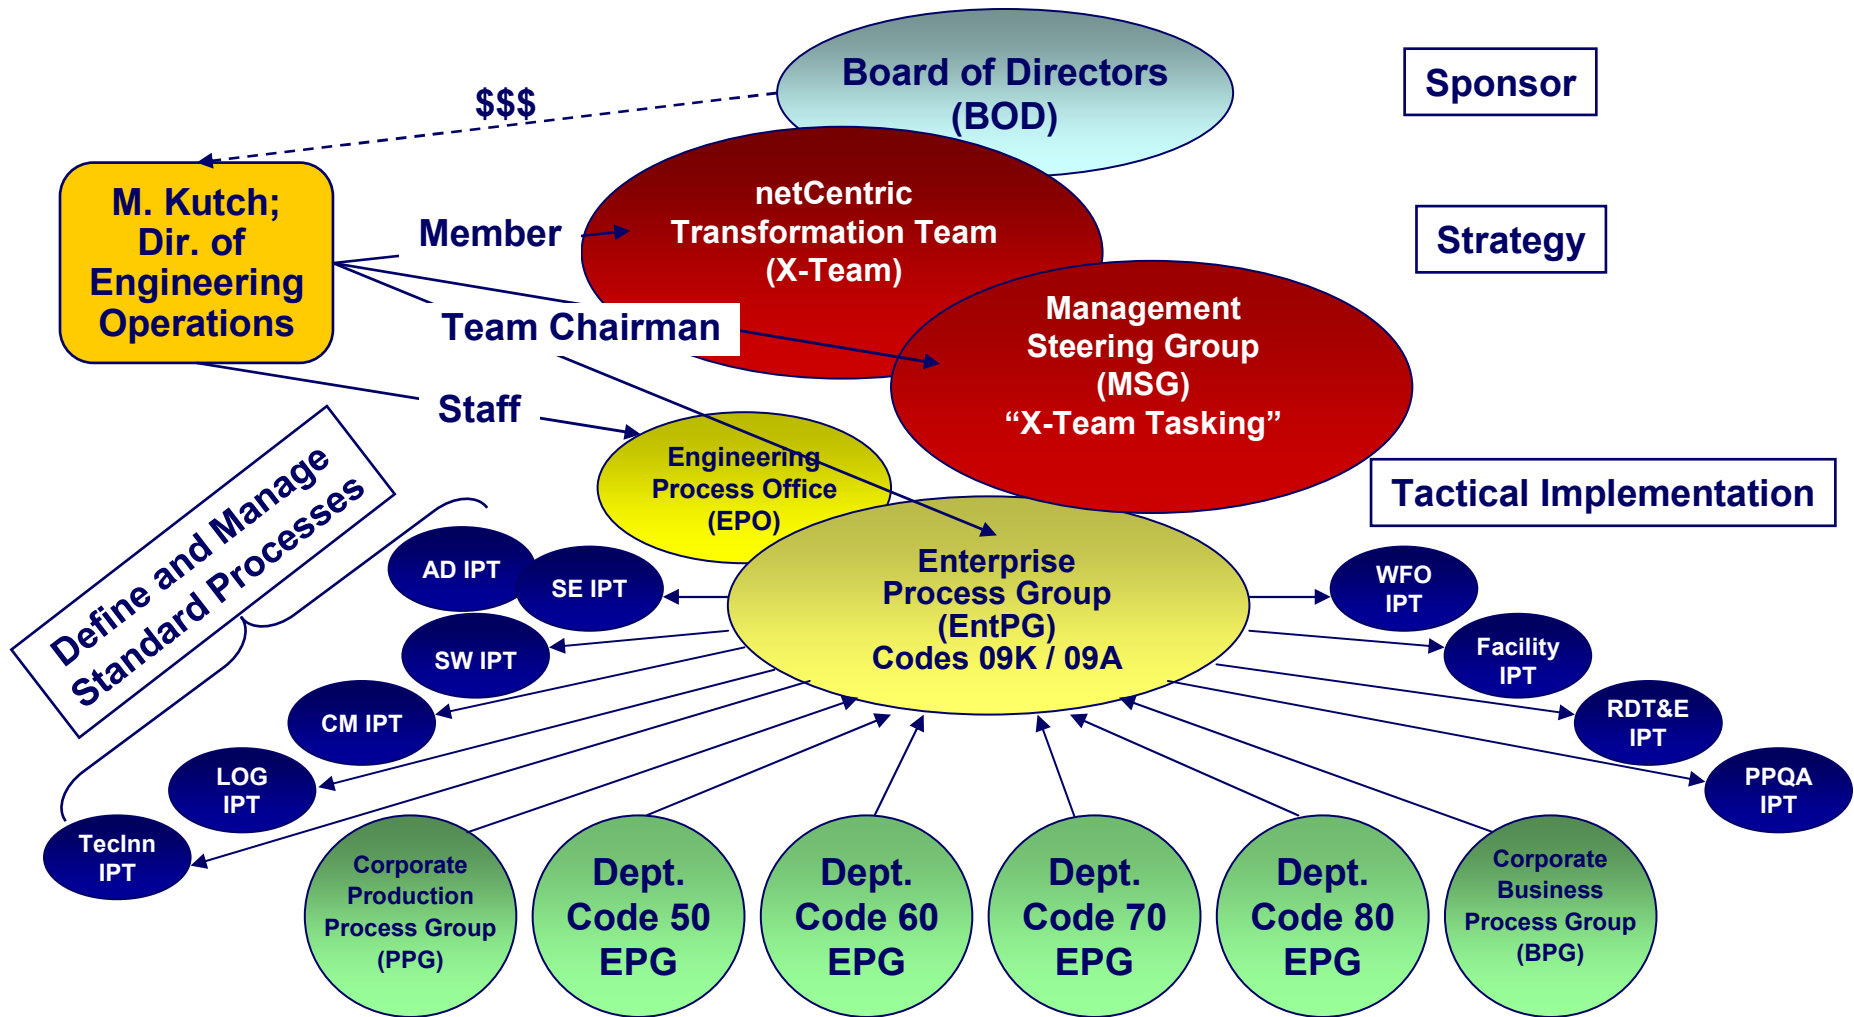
Board of Directors (BOD)

Sponsor

$$$

M. Kutch; Dir. of Engineering Operations

Member

netCentric Transformation Team (X-Team)

Strategy

Team Chairman

Management Steering Group (MSG) “X-Team Tasking”

Staff

Engineering Process Office (EPO)

Tactical Implementation

Define and Manage Standard Processes

Enterprise Process Group (EntPG) Codes 09K / 09A

AD IPT

SE IPT

SW IPT

CM IPT

LOG IPT

TecInn IPT

WFO IPT

Facility IPT

RDT&E IPT

PPQA IPT

Corporate Production Process Group (PPG)

Dept. Code 50 EPG

Dept. Code 60 EPG

Dept. Code 70 EPG

Dept. Code 80 EPG

Corporate Business Process Group (BPG)